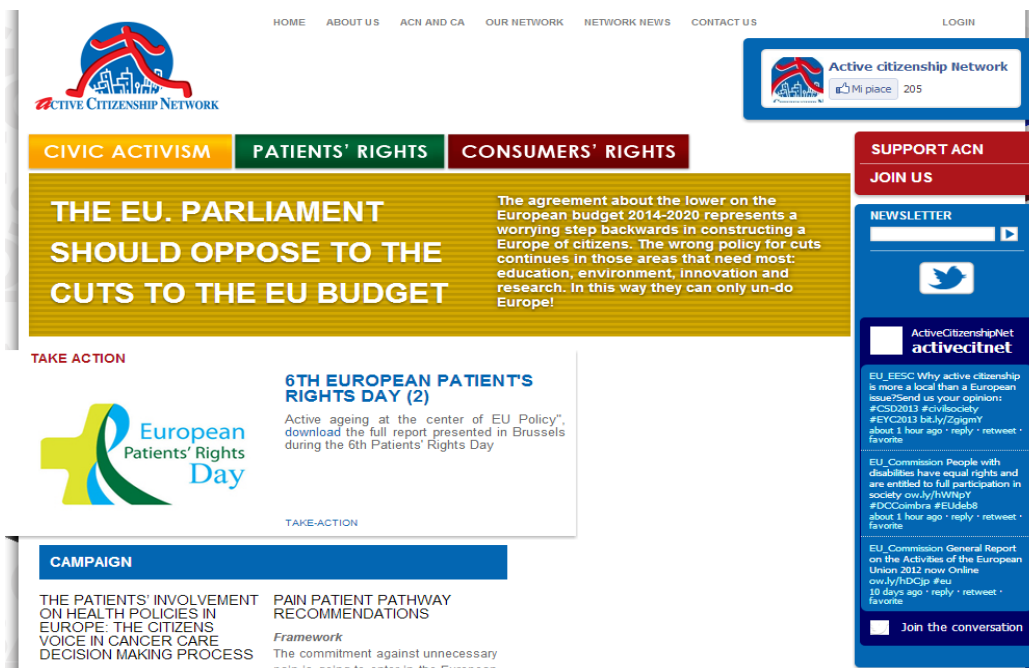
HOME ABOUT US ACN AND CA OUR NETWORK NETWORK NEWS CONTACT US LOGIN

ACTIVE CITIZENSHIP NETWORK

Active citizenship Network
Mi piace 205

CIVIC ACTIVISM PATIENTS' RIGHTS CONSUMERS' RIGHTS

SUPPORT ACN
JOIN US

THE EU. PARLIAMENT SHOULD OPPOSE TO THE CUTS TO THE EU BUDGET

The agreement about the lower on the European budget 2014-2020 represents a worrying step backwards in constructing a Europe of citizens. The wrong policy for cuts continues in those areas that need most: education, environment, innovation and research. In this way they can only un-do Europe!

NEWSLETTER

TAKE ACTION

European Patients' Rights Day

6TH EUROPEAN PATIENT'S RIGHTS DAY (2)

Active ageing at the center of EU Policy", download the full report presented in Brussels during the 6th Patients' Rights Day

TAKE-ACTION

ActiveCitizenshipNet
activecitnet

EU_EESC Why active citizenship is more a local than a European issue?Send us your opinion: #CSD2013 #civilsociety #EYC2013 bit.ly/ZgigmY
about 1 hour ago · reply · retweet · favorite

EU_Commission People with disabilities have equal rights and are entitled to full participation in society ow.ly/hWNpY #DCCoimbra #EUdeb8
about 1 hour ago · reply · retweet · favorite

EU_Commission General Report on the Activities of the European Union 2012 now Online ow.ly/hDCjp #eu
10 days ago · reply · retweet · favorite

Join the conversation

CAMPAIGN

THE PATIENTS' INVOLVEMENT ON HEALTH POLICIES IN EUROPE: THE CITIZENS VOICE IN CANCER CARE DECISION MAKING PROCESS

PAIN PATIENT PATHWAY RECOMMENDATIONS

Framework

The commitment against unnecessary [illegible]